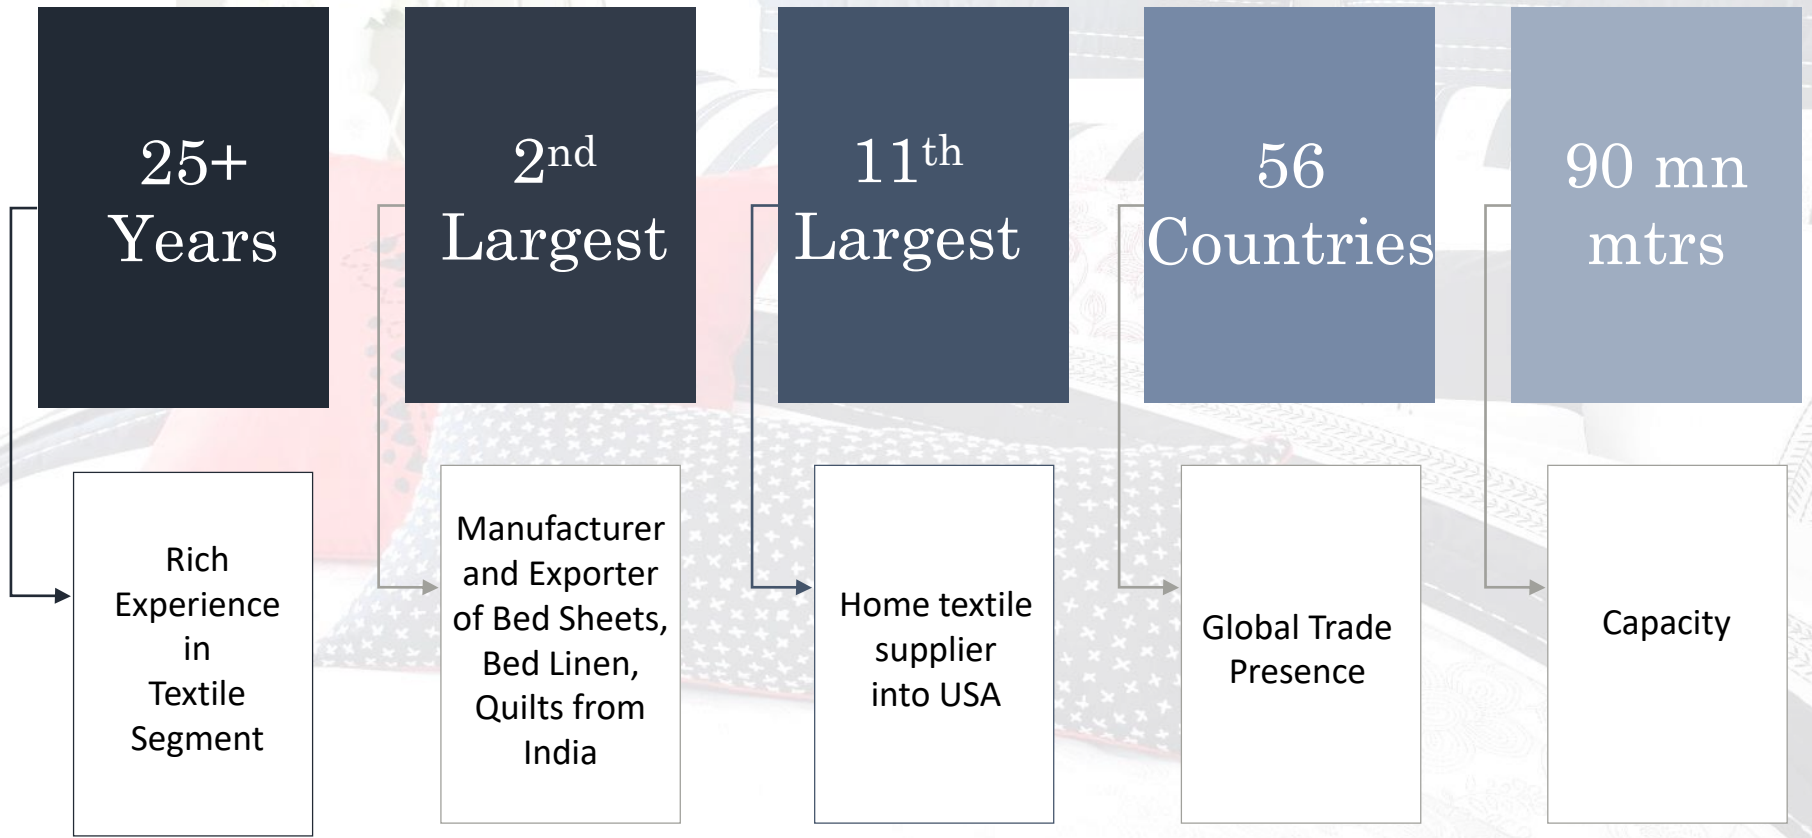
25+ Years

Rich Experience in Textile Segment

2$^{nd}$ Largest

Manufacturer and Exporter of Bed Sheets, Bed Linen, Quilts from India

11$^{th}$ Largest

Home textile supplier into USA

56 Countries

Global Trade Presence

90 mn mtrs

Capacity